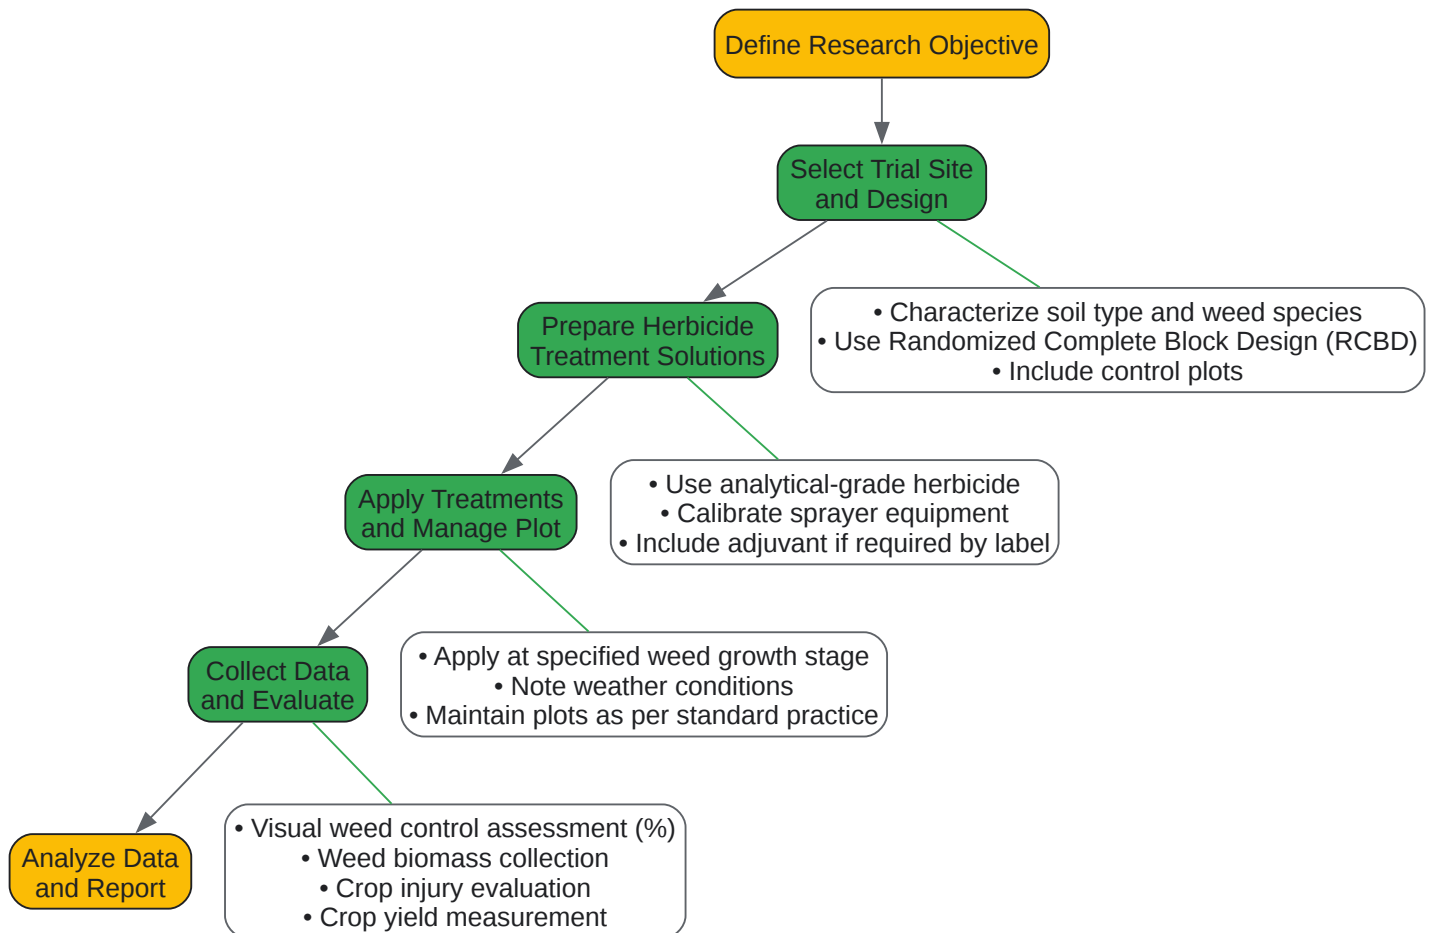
Define Research Objective

Select Trial Site and Design

• Characterize soil type and weed species
• Use Randomized Complete Block Design (RCBD)
• Include control plots

Prepare Herbicide Treatment Solutions

• Use analytical-grade herbicide
• Calibrate sprayer equipment
• Include adjuvant if required by label

Apply Treatments and Manage Plot

• Apply at specified weed growth stage
• Note weather conditions
• Maintain plots as per standard practice

Collect Data and Evaluate

• Visual weed control assessment (%)
• Weed biomass collection
• Crop injury evaluation
• Crop yield measurement

Analyze Data and Report